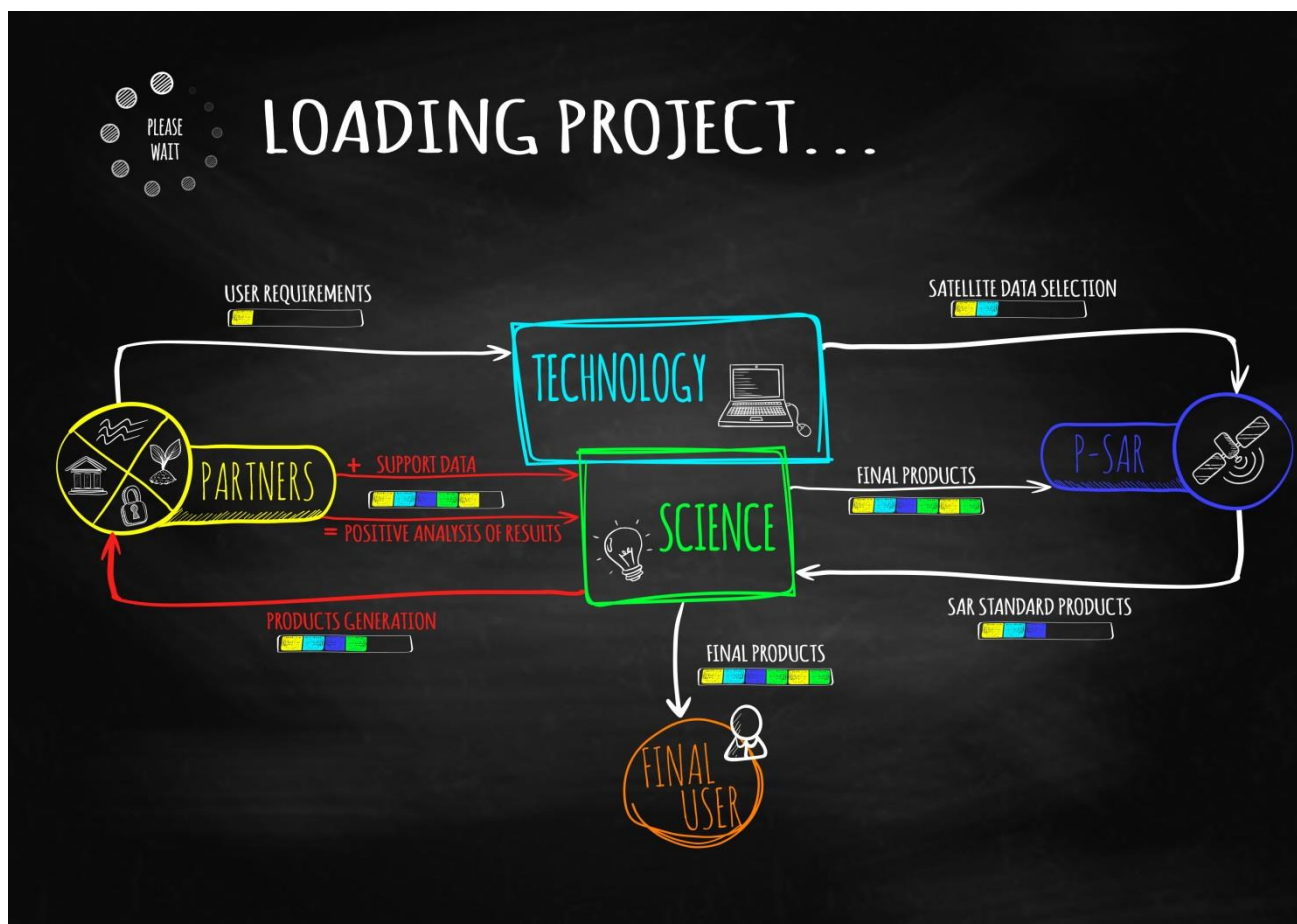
PLEASE WAIT

LOADING PROJECT...

USER REQUIREMENTS

TECHNOLOGY

SATELLITE DATA SELECTION

P-SAR

PARTNERS

+ SUPPORT DATA

= POSITIVE ANALYSIS OF RESULTS

SCIENCE

FINAL PRODUCTS

SAR STANDARD PRODUCTS

PRODUCTS GENERATION

FINAL PRODUCTS

FINAL USER